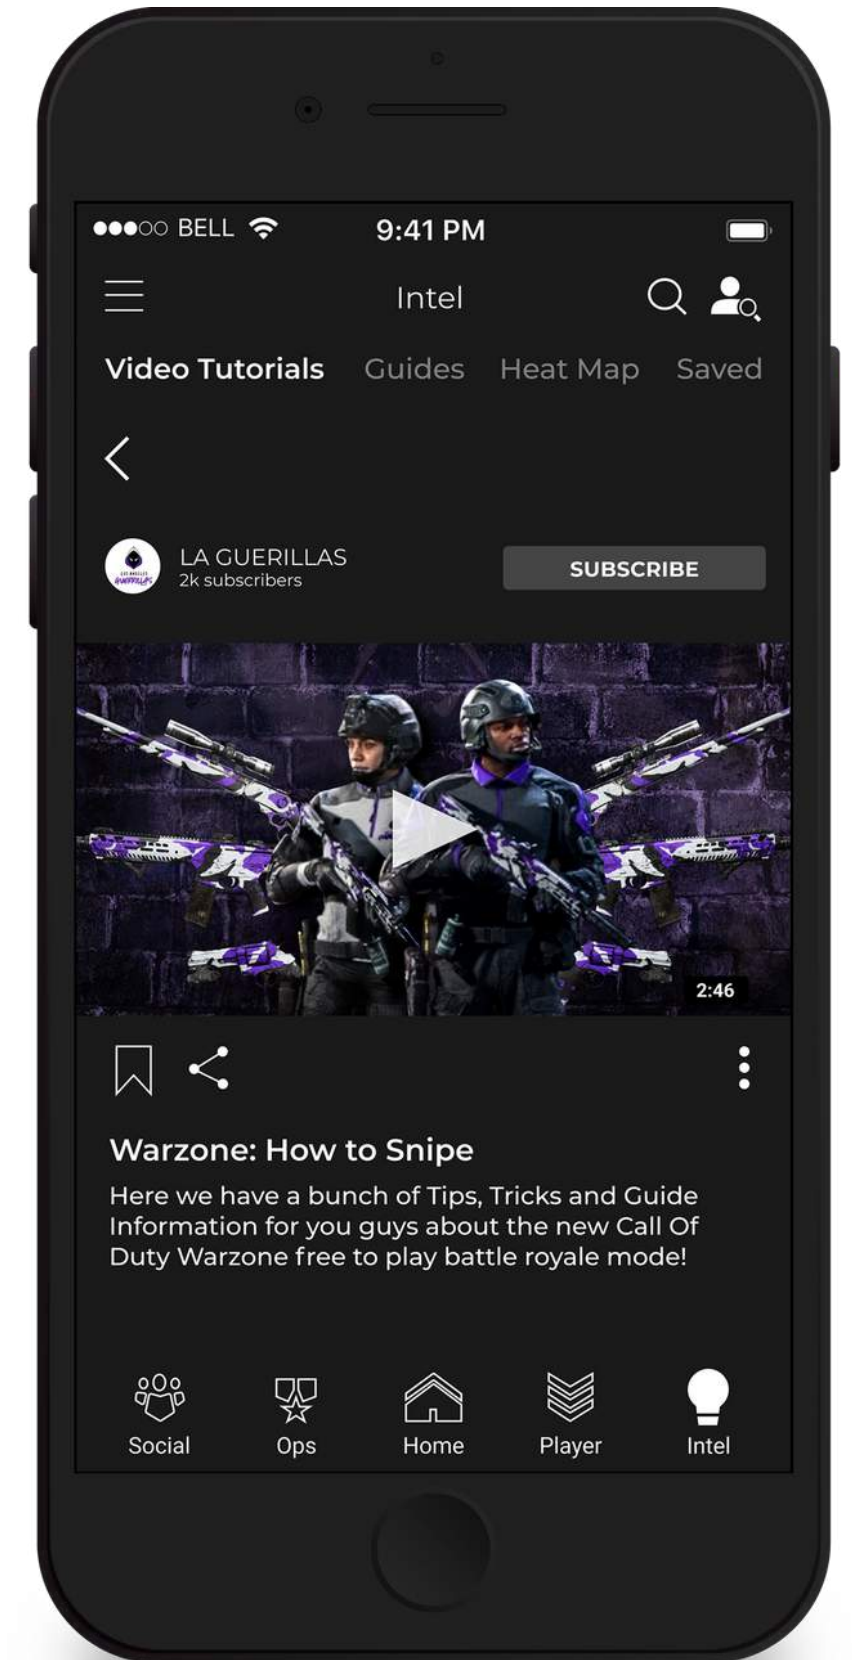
●●●○○ BELL 9:41 PM

Intel

Video Tutorials Guides Heat Map Saved

LA GUERILLAS
2k subscribers

SUBSCRIBE

2:46

Warzone: How to Snipe

Here we have a bunch of Tips, Tricks and Guide Information for you guys about the new Call Of Duty Warzone free to play battle royale mode!

Social Ops Home Player Intel